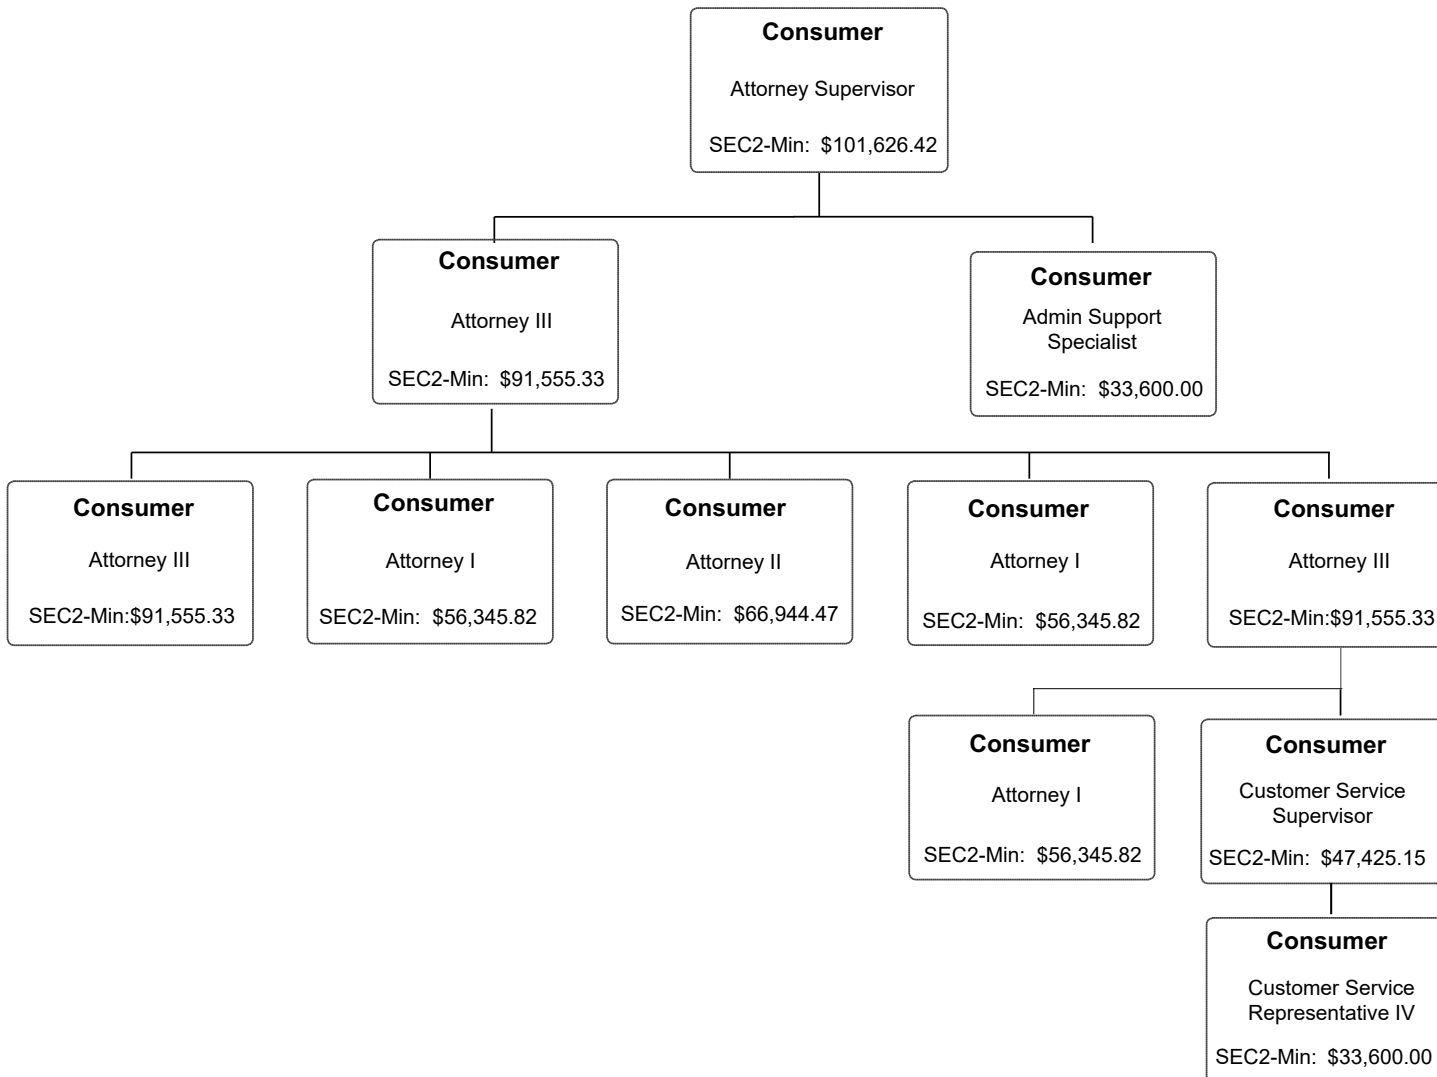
Consumer
Attorney Supervisor
SEC2-Min: $101,626.42

Consumer
Attorney III
SEC2-Min: $91,555.33

Consumer
Admin Support Specialist
SEC2-Min: $33,600.00

Consumer
Attorney III
SEC2-Min:$91,555.33

Consumer
Attorney I
SEC2-Min: $56,345.82

Consumer
Attorney II
SEC2-Min: $66,944.47

Consumer
Attorney I
SEC2-Min: $56,345.82

Consumer
Attorney III
SEC2-Min:$91,555.33

Consumer
Attorney I
SEC2-Min: $56,345.82

Consumer
Customer Service Supervisor
SEC2-Min: $47,425.15

Consumer
Customer Service Representative IV
SEC2-Min: $33,600.00